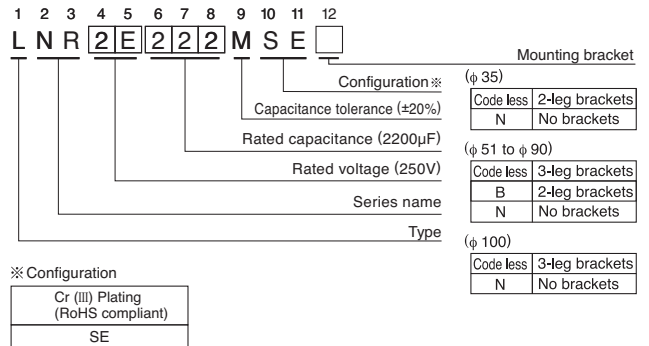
1 2 3 4 5 6 7 8 9 10 11 12

L N R 2 E 2 2 2 M S E

Mounting bracket

Configuration※

Capacitance tolerance (±20%)

Rated capacitance (2200µF)

Rated voltage (250V)

Series name

Type

(ϕ 35)

| Code less | 2-leg brackets |
|---|---|
| N | No brackets |

(ϕ 51 to ϕ 90)

| Code less | 3-leg brackets |
|---|---|
| B | 2-leg brackets |
| N | No brackets |

(ϕ 100)

| Code less | 3-leg brackets |
|---|---|
| N | No brackets |

※Configuration

| Cr (III) Plating (RoHS compliant) |
|---|
| SE |